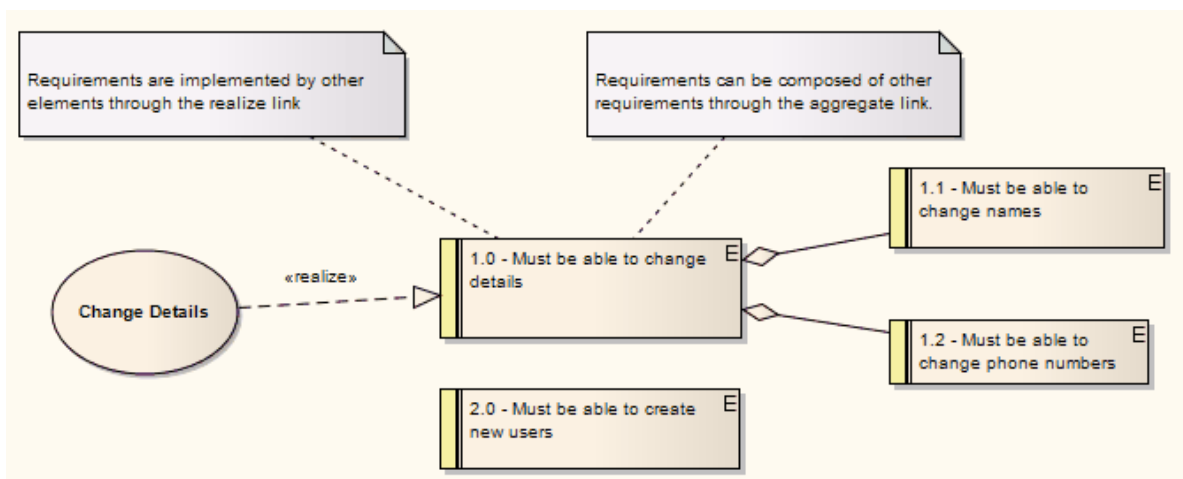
Requirements are implemented by other elements through the realize link

Requirements can be composed of other requirements through the aggregate link.

1.1 - Must be able to change names
E

Change Details

«realize»

1.0 - Must be able to change details
E

1.2 - Must be able to change phone numbers
E

2.0 - Must be able to create new users
E